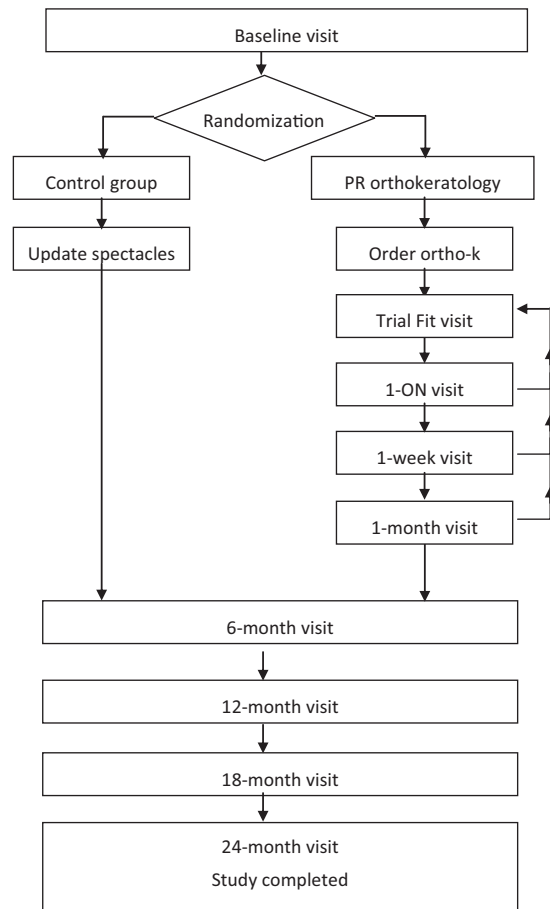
Baseline visit

Randomization

Control group

PR orthokeratology

Update spectacles

Order ortho-k

Trial Fit visit

1-ON visit

1-week visit

1-month visit

6-month visit

12-month visit

18-month visit

24-month visit
Study completed